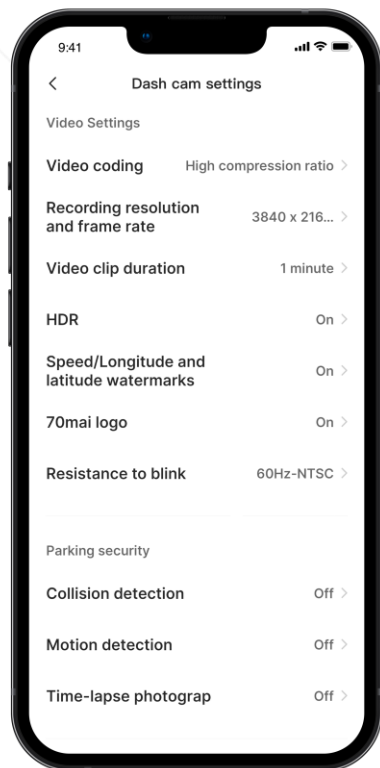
9:41

<

Dash cam settings

Video Settings

Video coding High compression ratio >

Recording resolution and frame rate 3840 x 216... >

Video clip duration 1 minute >

HDR On >

Speed/Longitude and latitude watermarks On >

70mai logo On >

Resistance to blink 60Hz-NTSC >

Parking security

Collision detection Off >

Motion detection Off >

Time-lapse photograp Off >